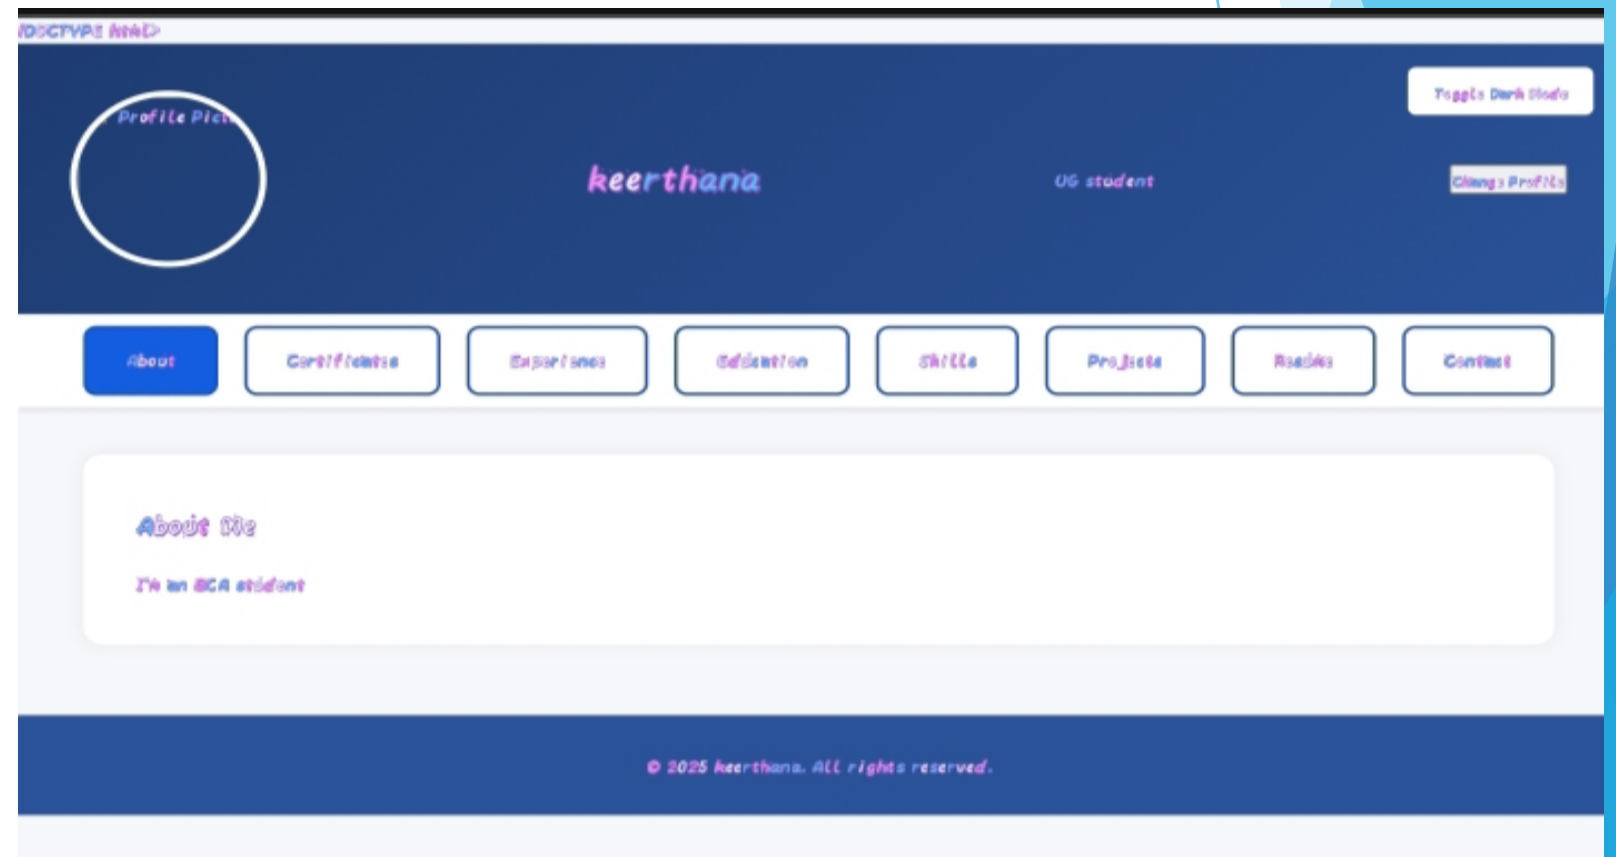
!DOCTYPE html>

Profile Pic

keerthana

UG student

Toggle Dark Mode

Change Profile

About

Certificates

Experience

Education

Skills

Projects

Resume

Contact

About Me

I'm an BCA student

© 2025 keerthana. All rights reserved.